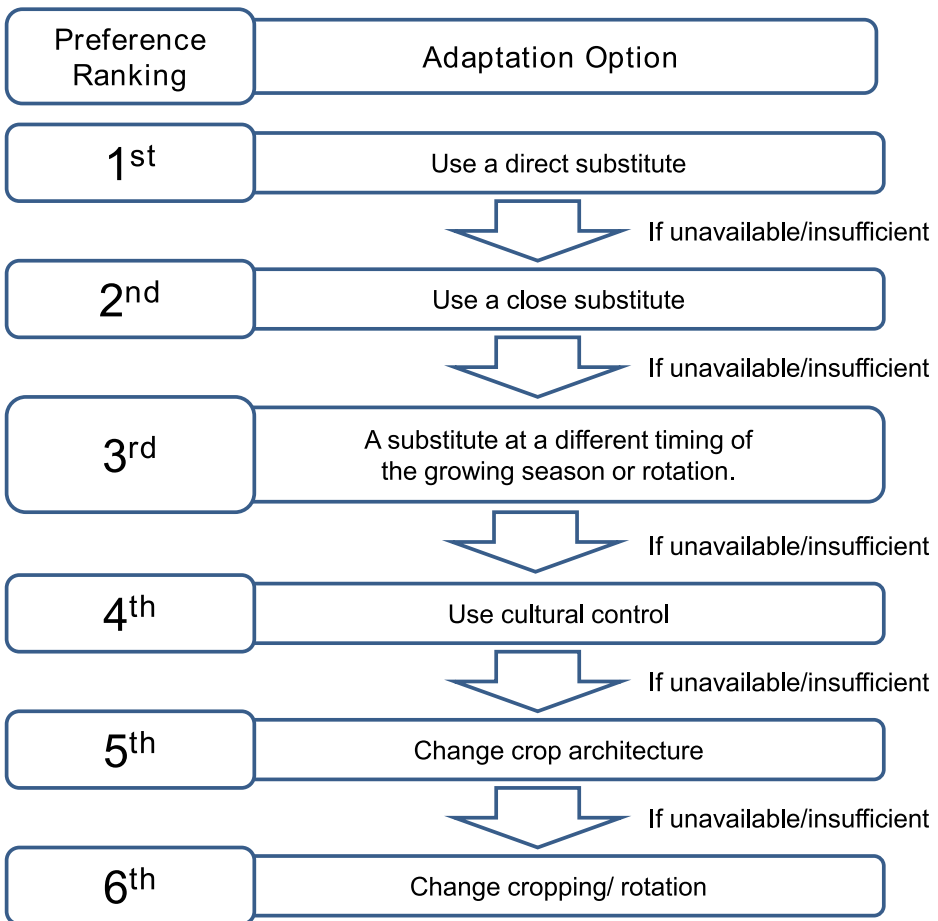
Preference Ranking

Adaptation Option

1$^{st}$

Use a direct substitute

If unavailable/insufficient

2$^{nd}$

Use a close substitute

If unavailable/insufficient

3$^{rd}$

A substitute at a different timing of the growing season or rotation.

If unavailable/insufficient

4$^{th}$

Use cultural control

If unavailable/insufficient

5$^{th}$

Change crop architecture

If unavailable/insufficient

6$^{th}$

Change cropping/ rotation